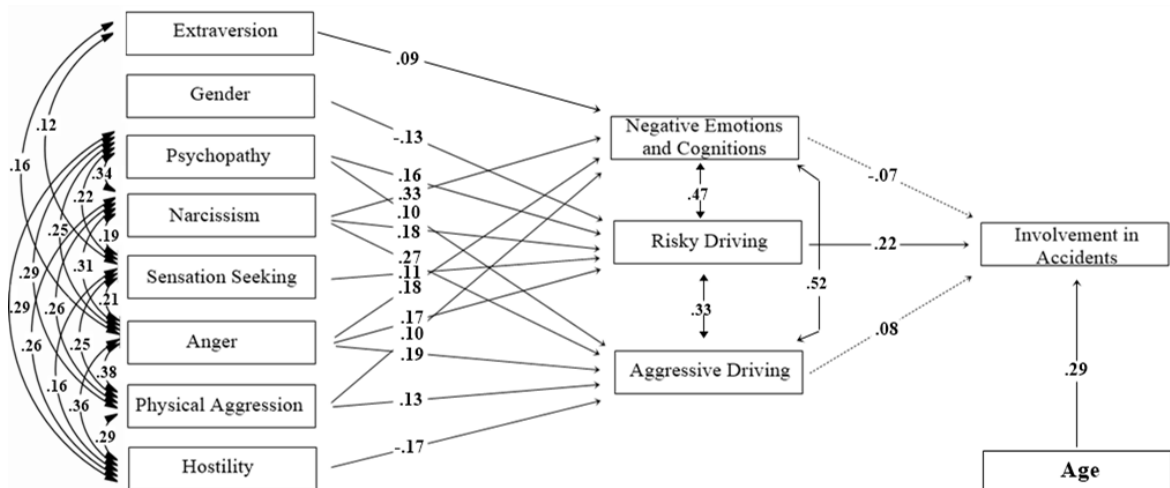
Extraversion

Gender

Psychopathy

Narcissism

Sensation Seeking

Anger

Physical Aggression

Hostility

Negative Emotions and Cognitions

Risky Driving

Aggressive Driving

Involvement in Accidents

Age

.09

-.13

.16

.33

.10

.18

.27

.11

.18

.17

.10

.19

.13

-.17

.47

.33

.52

-.07

.22

.08

.29

.12

.16

.34

.22

.19

.25

.31

.21

.29

.26

.29

.26

.25

.38

.16

.36

.29